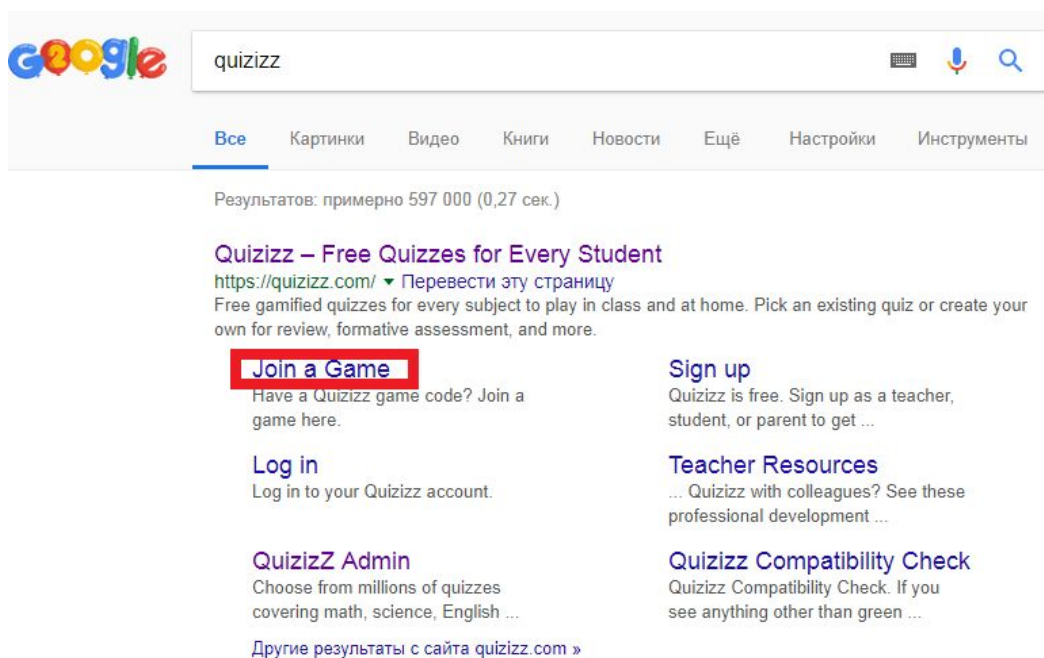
Google

quizizz

Все Картинки Видео Книги Новости Ещё Настройки Инструменты

Результатов: примерно 597 000 (0,27 сек.)

Quizizz – Free Quizzes for Every Student
https://quizizz.com/ ▾ Перевести эту страницу
Free gamified quizzes for every subject to play in class and at home. Pick an existing quiz or create your own for review, formative assessment, and more.

Join a Game
Have a Quizizz game code? Join a game here.

Sign up
Quizizz is free. Sign up as a teacher, student, or parent to get ...

Log in
Log in to your Quizizz account.

Teacher Resources
... Quizizz with colleagues? See these professional development ...

QuizizZ Admin
Choose from millions of quizzes covering math, science, English ...

Quizizz Compatibility Check
Quizizz Compatibility Check. If you see anything other than green ...

Другие результаты с сайта quizizz.com »